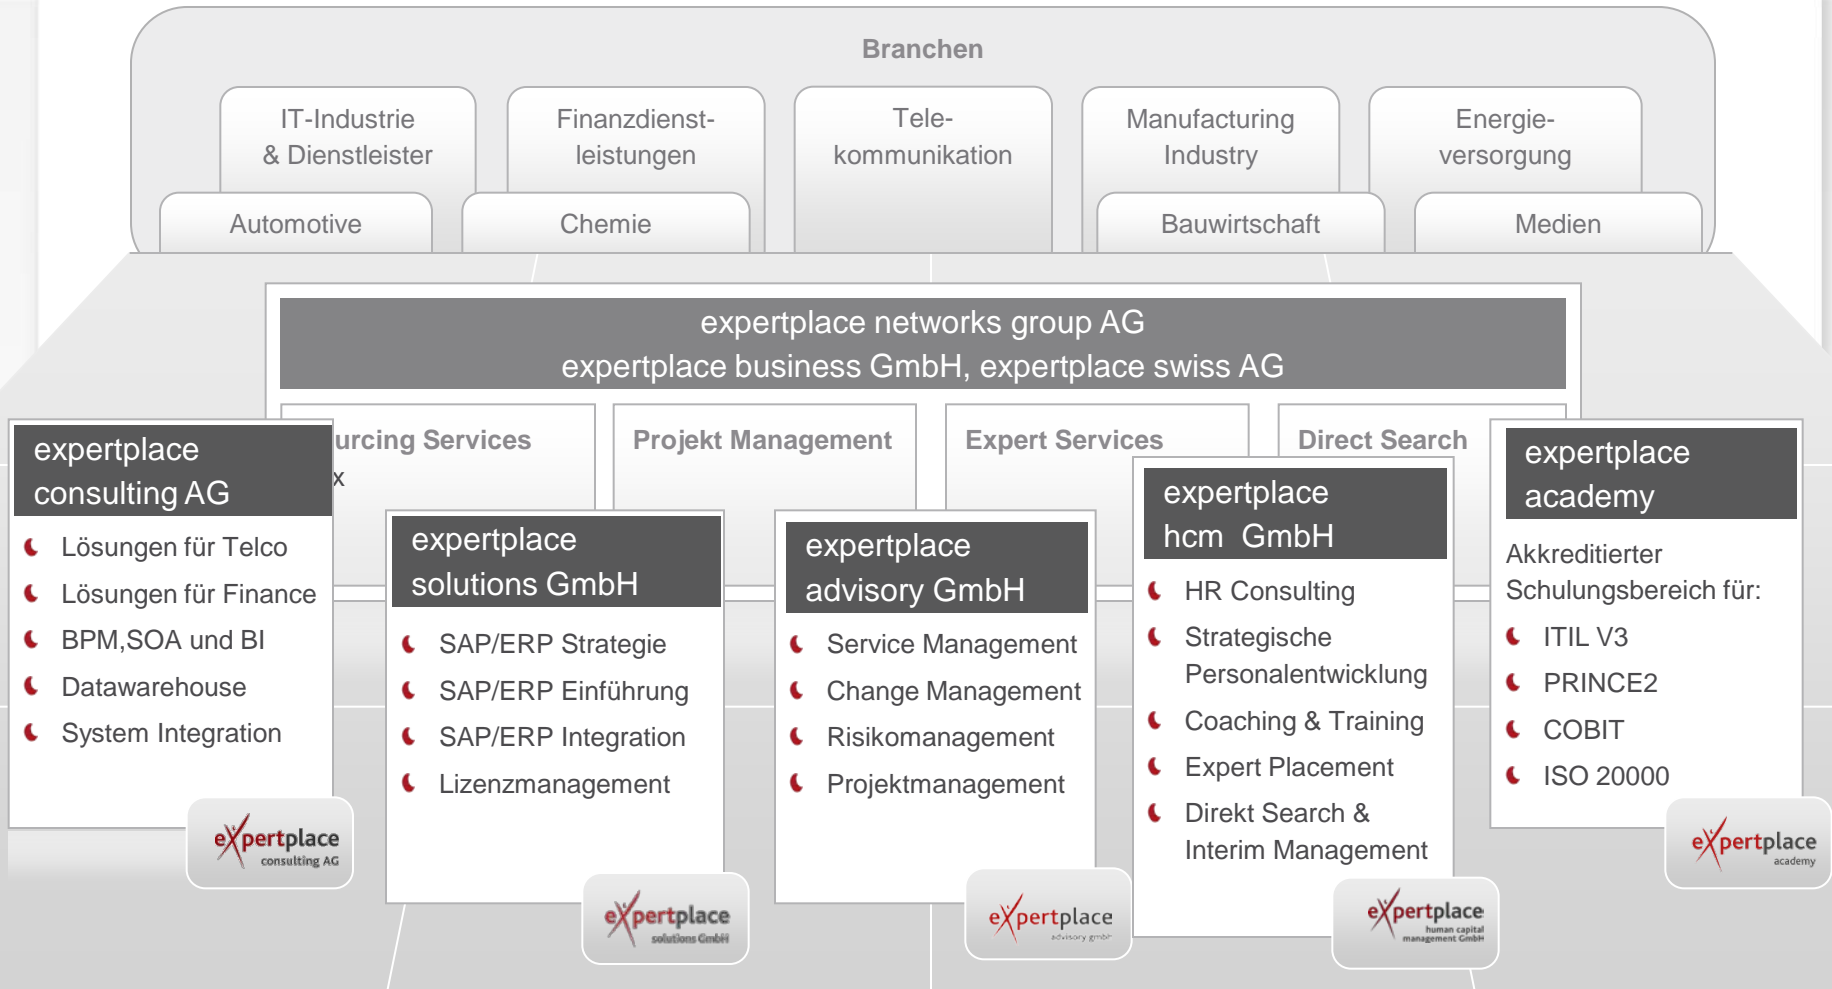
Branchen

IT-Industrie & Dienstleister

Finanzdienstleistungen

Telekommunikation

Manufacturing Industry

Energieversorgung

Automotive

Chemie

Bauwirtschaft

Medien

expertplace networks group AG
expertplace business GmbH, expertplace swiss AG

urcing Services
x

Projekt Management

Expert Services

Direct Search

expertplace consulting AG

Lösungen für Telco
Lösungen für Finance
BPM,SOA und BI
Datawarehouse
System Integration

expertplace consulting AG

expertplace solutions GmbH

SAP/ERP Strategie
SAP/ERP Einführung
SAP/ERP Integration
Lizenzmanagement

expertplace solutions GmbH

expertplace advisory GmbH

Service Management
Change Management
Risikomanagement
Projektmanagement

expertplace advisory gmbh

expertplace hcm GmbH

HR Consulting
Strategische Personalentwicklung
Coaching & Training
Expert Placement
Direkt Search & Interim Management

expertplace human capital management GmbH

expertplace academy

Akkreditierter Schulungsbereich für:

ITIL V3
PRINCE2
COBIT
ISO 20000

expertplace academy